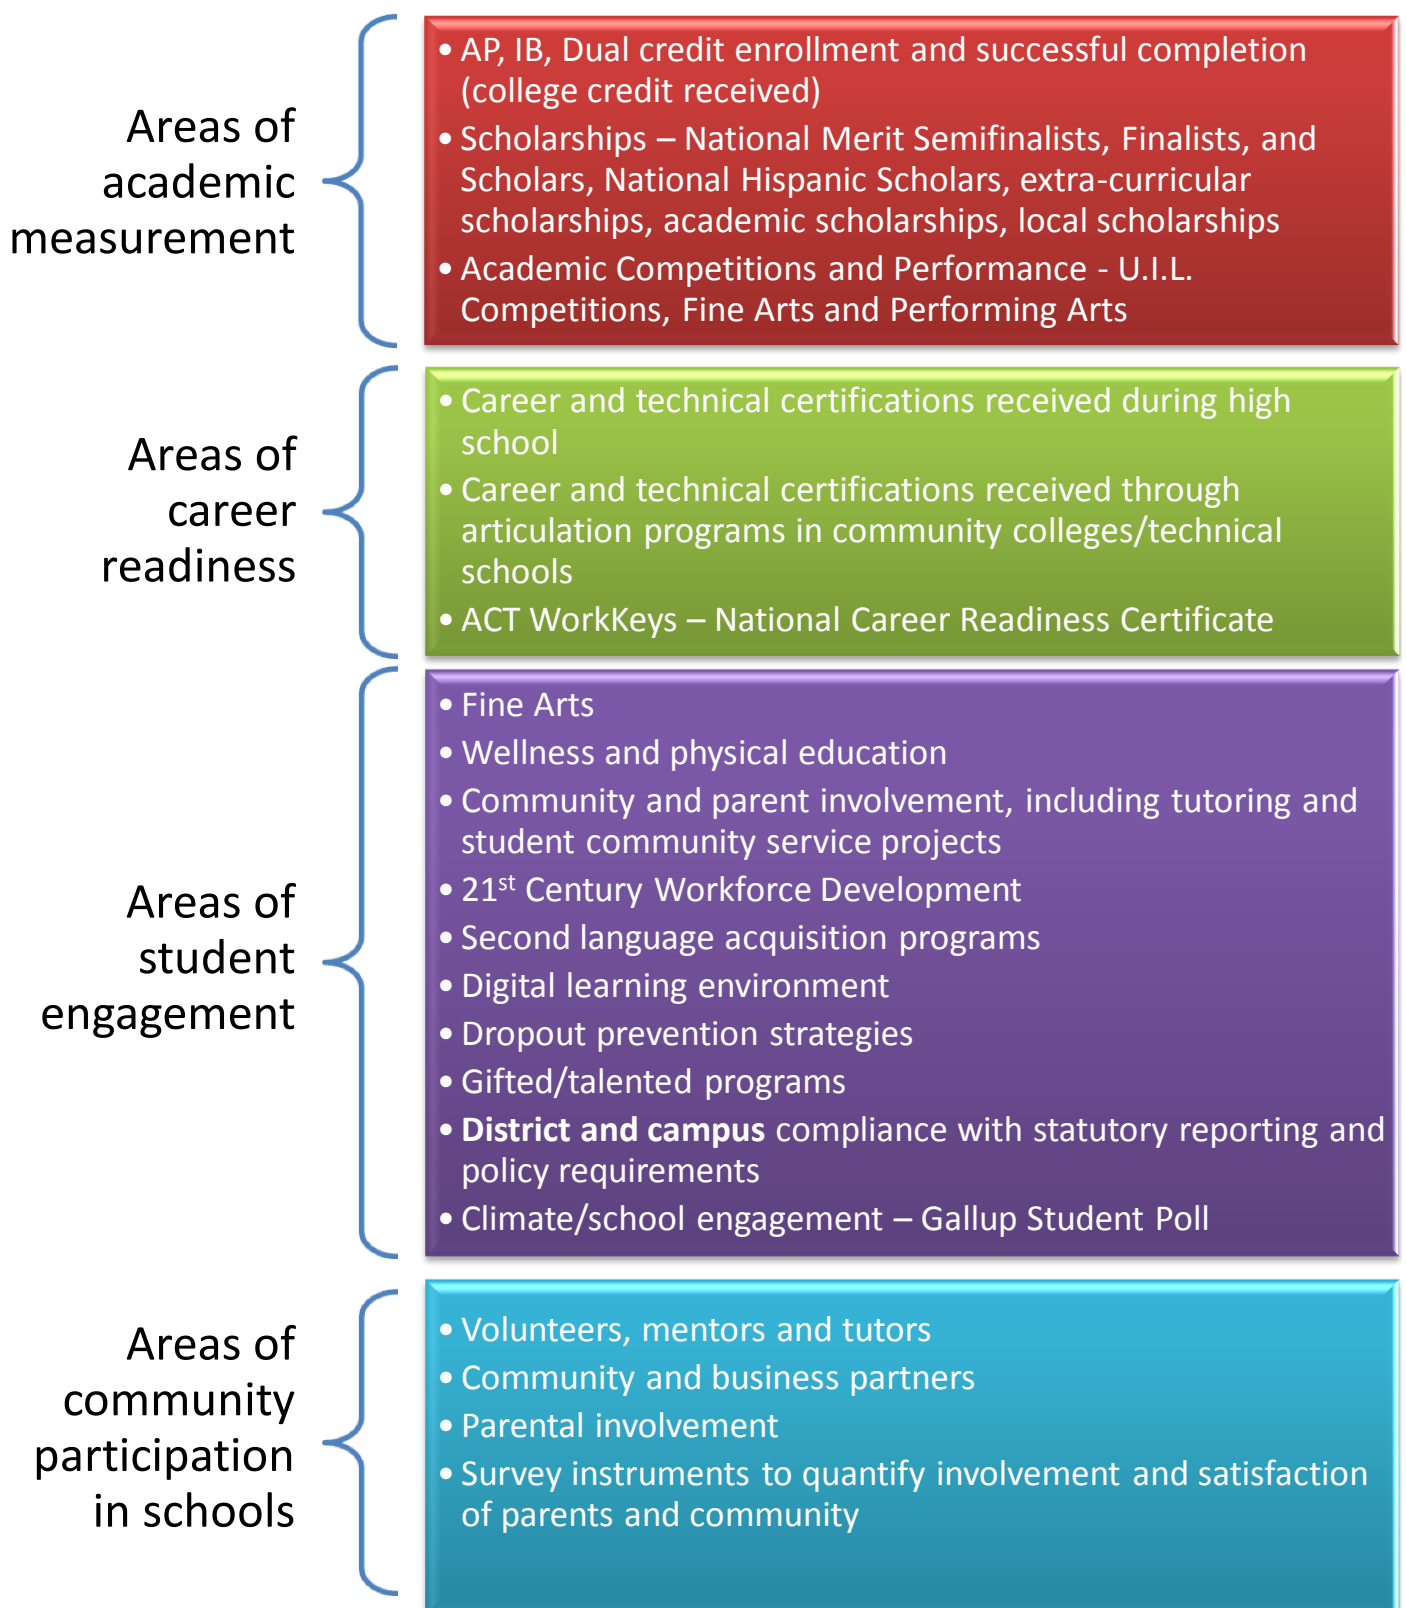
Areas of academic measurement

- AP, IB, Dual credit enrollment and successful completion (college credit received)
- Scholarships – National Merit Semifinalists, Finalists, and Scholars, National Hispanic Scholars, extra-curricular scholarships, academic scholarships, local scholarships
- Academic Competitions and Performance - U.I.L. Competitions, Fine Arts and Performing Arts

Areas of career readiness

- Career and technical certifications received during high school
- Career and technical certifications received through articulation programs in community colleges/technical schools
- ACT WorkKeys – National Career Readiness Certificate

Areas of student engagement

- Fine Arts
- Wellness and physical education
- Community and parent involvement, including tutoring and student community service projects
- 21$^{st}$ Century Workforce Development
- Second language acquisition programs
- Digital learning environment
- Dropout prevention strategies
- Gifted/talented programs
- **District and campus** compliance with statutory reporting and policy requirements
- Climate/school engagement – Gallup Student Poll

Areas of community participation in schools

- Volunteers, mentors and tutors
- Community and business partners
- Parental involvement
- Survey instruments to quantify involvement and satisfaction of parents and community